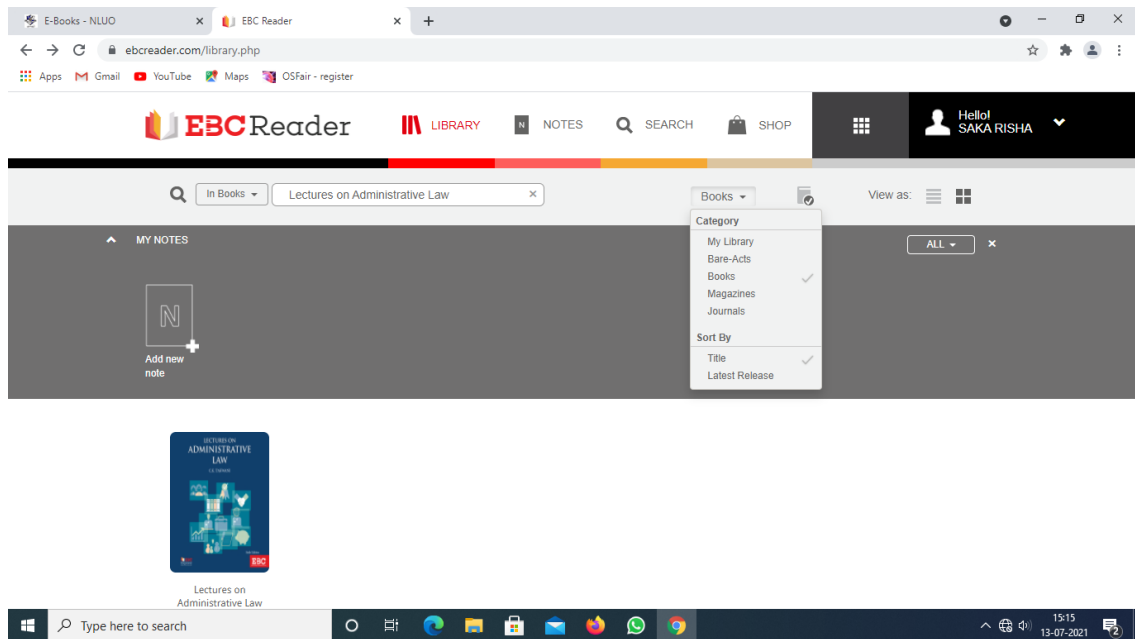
E-Books - NLUO
EBC Reader
ebcreader.com/library.php
Apps Gmail YouTube Maps OSFair - register

EBC Reader
LIBRARY
NOTES
SEARCH
SHOP
Hello! SAKA RISHA

In Books
Lectures on Administrative Law
Books
View as:

Category
My Library
Bare-Acts
Books
Magazines
Journals
Sort By
Title
Latest Release

MY NOTES
ALL
Add new note

LECTURES ON ADMINISTRATIVE LAW
C.K. TAKWANI
EBC

Lectures on Administrative Law

Type here to search
15:15
13-07-2021
2